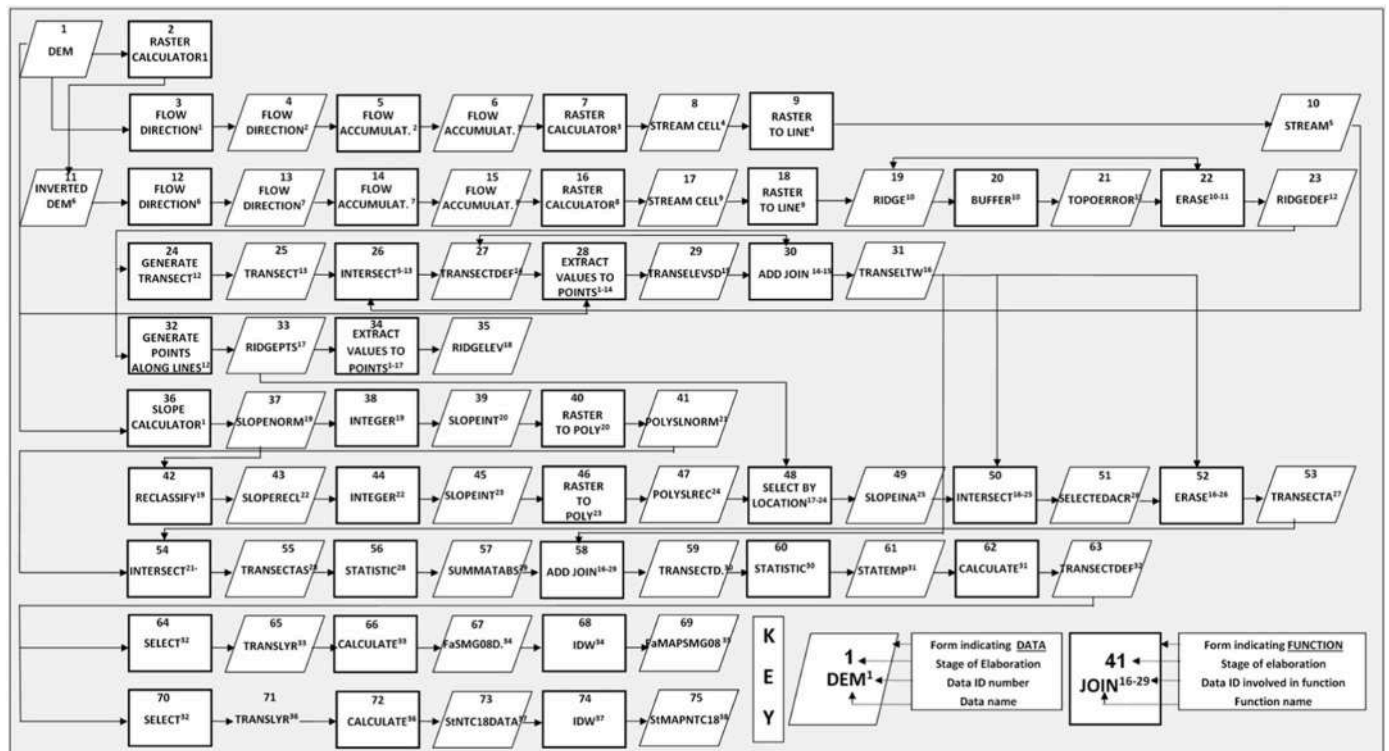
1
DEM

2
RASTER CALCULATOR1

3
FLOW DIRECTION$^1$

4
FLOW DIRECTION$^2$

5
FLOW ACCUMULAT.$^2$

6
FLOW ACCUMULAT.$^3$

7
RASTER CALCULATOR$^3$

8
STREAM CELL$^4$

9
RASTER TO LINE$^4$

10
STREAM$^5$

11
INVERTED DEM$^6$

12
FLOW DIRECTION$^6$

13
FLOW DIRECTION$^7$

14
FLOW ACCUMULAT.$^7$

15
FLOW ACCUMULAT.$^8$

16
RASTER CALCULATOR$^8$

17
STREAM CELL$^9$

18
RASTER TO LINE$^9$

19
RIDGE$^{10}$

20
BUFFER$^{10}$

21
TOPOERROR$^{11}$

22
ERASE$^{10\text{-}11}$

23
RIDGEDEF$^{12}$

24
GENERATE TRANSECT$^{12}$

25
TRANSECT$^{13}$

26
INTERSECT$^{5\text{-}13}$

27
TRANSECTDEF$^{14}$

28
EXTRACT VALUES TO POINTS$^{1\text{-}14}$

29
TRANSELEVSD$^{15}$

30
ADD JOIN $^{14\text{-}15}$

31
TRANSELTW$^{16}$

32
GENERATE POINTS ALONG LINES$^{12}$

33
RIDGEPTS$^{17}$

34
EXTRACT VALUES TO POINTS$^{1\text{-}17}$

35
RIDGELEV$^{18}$

36
SLOPE CALCULATOR$^1$

37
SLOPENORM$^{19}$

38
INTEGER$^{19}$

39
SLOPEINT$^{20}$

40
RASTER TO POLY$^{20}$

41
POLYSLNORM$^{21}$

42
RECLASSIFY$^{19}$

43
SLOPERECL$^{22}$

44
INTEGER$^{22}$

45
SLOPEINT$^{23}$

46
RASTER TO POLY$^{23}$

47
POLYSLREC$^{24}$

48
SELECT BY LOCATION$^{17\text{-}24}$

49
SLOPEINA$^{25}$

50
INTERSECT$^{16\text{-}25}$

51
SELECTEDACR$^{26}$

52
ERASE$^{16\text{-}26}$

53
TRANSECTA$^{27}$

54
INTERSECT$^{21\text{-}}$

55
TRANSECTAS$^{28}$

56
STATISTIC$^{28}$

57
SUMMATABS$^{29}$

58
ADD JOIN$^{16\text{-}29}$

59
TRANSECTD.$^{30}$

60
STATISTIC$^{30}$

61
STATEMP$^{31}$

62
CALCULATE$^{31}$

63
TRANSECTDEF$^{32}$

64
SELECT$^{32}$

65
TRANSLYR$^{33}$

66
CALCULATE$^{33}$

67
FaSMG08D.$^{34}$

68
IDW$^{34}$

69
FaMAPSMG08$^{35}$

70
SELECT$^{32}$

71
TRANSLYR$^{36}$

72
CALCULATE$^{36}$

73
StNTC18DATA$^{37}$

74
IDW$^{37}$

75
StMAPNTC18$^{38}$

K
E
Y

1
DEM$^1$

Form indicating DATA
Stage of Elaboration
Data ID number
Data name

41
JOIN$^{16\text{-}29}$

Form indicating FUNCTION
Stage of elaboration
Data ID involved in function
Function name